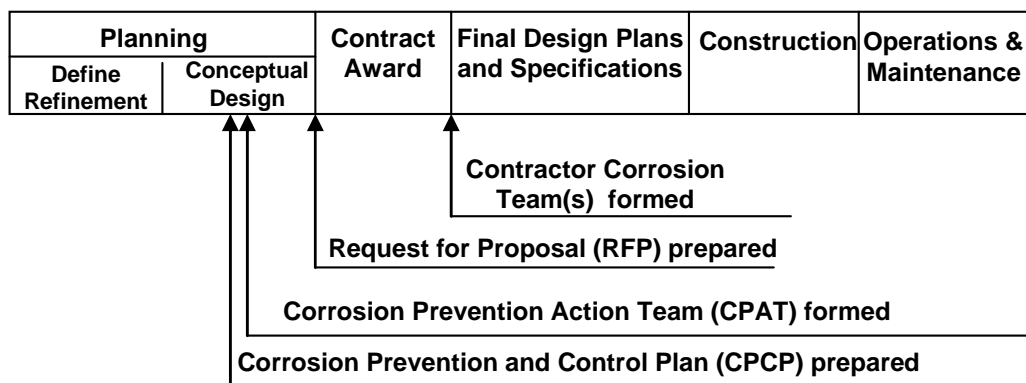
| Planning | | Contract Award | Final Design Plans and Specifications | Construction | Operations & Maintenance |
|---|---|---|---|---|---|
| Define Refinement | Conceptual Design | | | | |

Contractor Corrosion Team(s) formed

Request for Proposal (RFP) prepared

Corrosion Prevention Action Team (CPAT) formed

Corrosion Prevention and Control Plan (CPCP) prepared